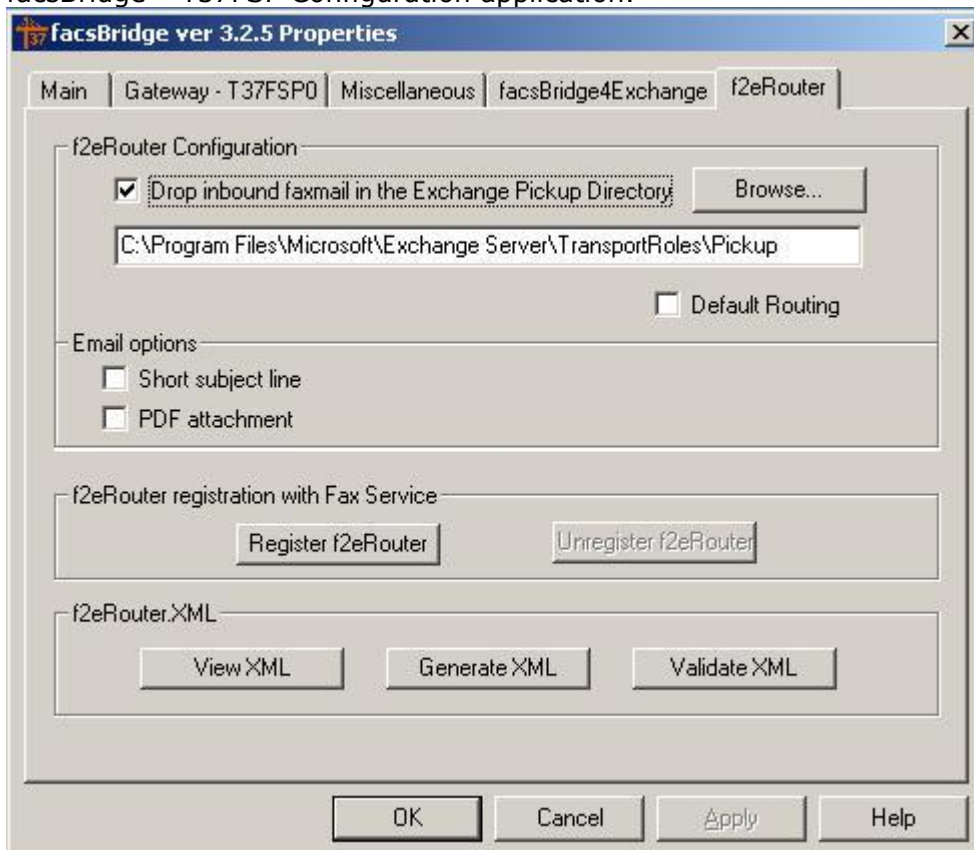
facsBridge – T37FSP Configuration application.

facsBridge ver 3.2.5 Properties

Main | Gateway - T37FSP0 | Miscellaneous | facsBridge4Exchange | f2eRouter

f2eRouter Configuration

☑ Drop inbound faxmail in the Exchange Pickup Directory

Browse...

C:\Program Files\Microsoft\Exchange Server\TransportRoles\Pickup

☐ Default Routing

Email options

☐ Short subject line

☐ PDF attachment

f2eRouter registration with Fax Service

Register f2eRouter

Unregister f2eRouter

f2eRouter.XML

View XML

Generate XML

Validate XML

OK

Cancel

Apply

Help